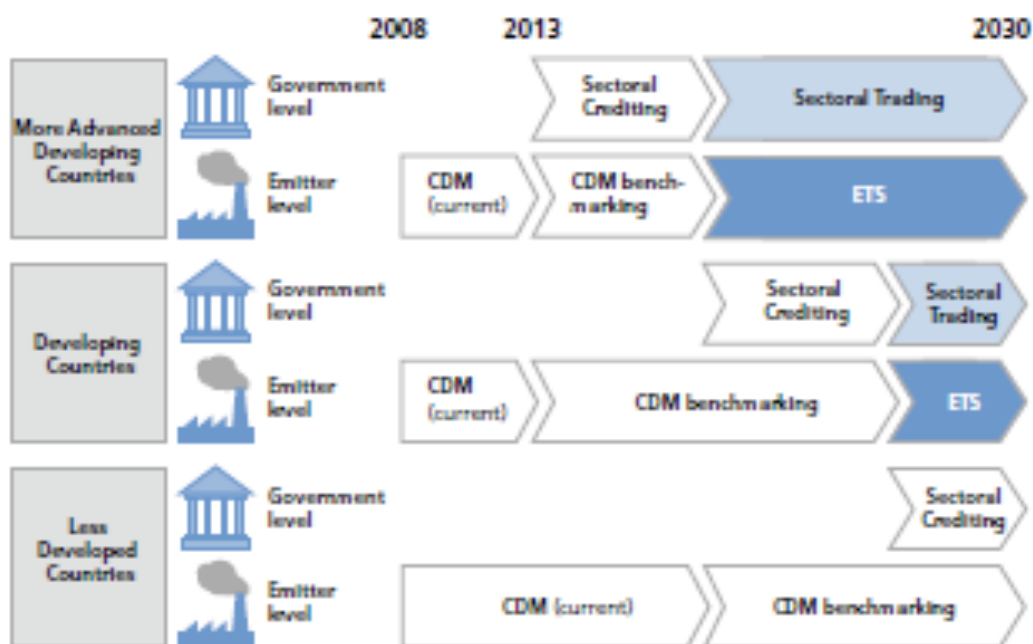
2008 2013 2030

More Advanced Developing Countries

Government level

Sectoral Crediting

Sectoral Trading

Emitter level

CDM (current)

CDM benchmarking

ETS

Developing Countries

Government level

Sectoral Crediting

Sectoral Trading

Emitter level

CDM (current)

CDM benchmarking

ETS

Less Developed Countries

Government level

Sectoral Crediting

Emitter level

CDM (current)

CDM benchmarking